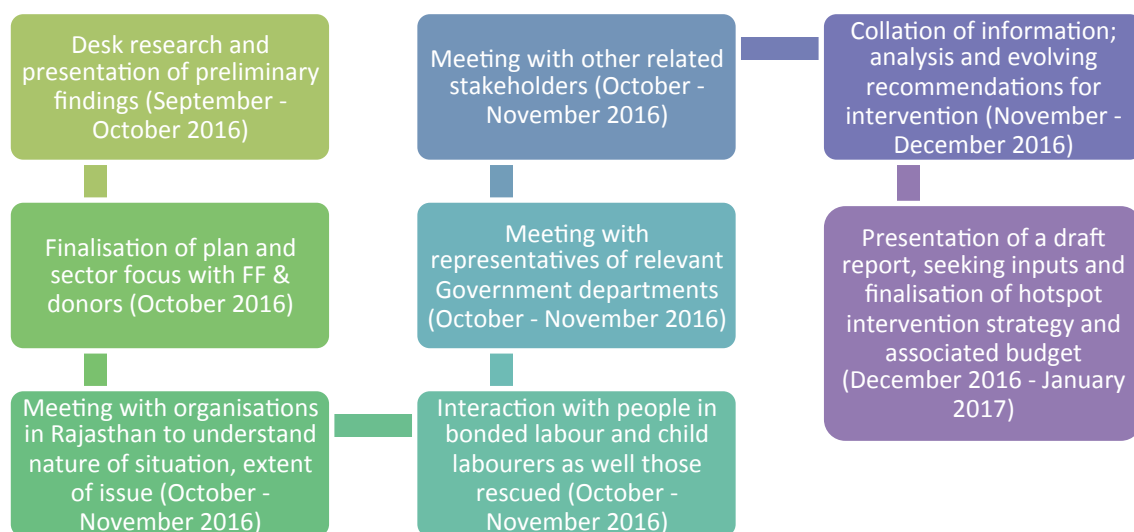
Desk research and presentation of preliminary findings (September - October 2016)

Finalisation of plan and sector focus with FF & donors (October 2016)

Meeting with organisations in Rajasthan to understand nature of situation, extent of issue (October - November 2016)

Interaction with people in bonded labour and child labourers as well those rescued (October - November 2016)

Meeting with representatives of relevant Government departments (October - November 2016)

Meeting with other related stakeholders (October - November 2016)

Collation of information; analysis and evolving recommendations for intervention (November - December 2016)

Presentation of a draft report, seeking inputs and finalisation of hotspot intervention strategy and associated budget (December 2016 - January 2017)